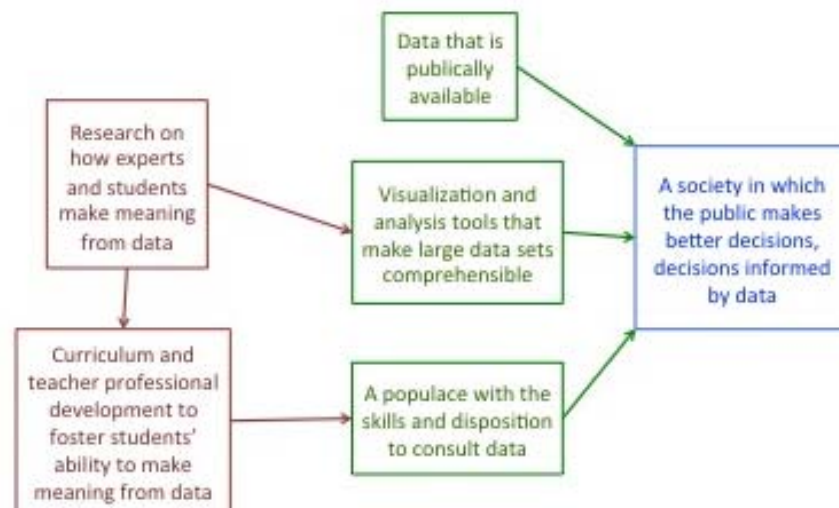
Data that is publically available

Research on how experts and students make meaning from data

Visualization and analysis tools that make large data sets comprehensible

A society in which the public makes better decisions, decisions informed by data

Curriculum and teacher professional development to foster students' ability to make meaning from data

A populace with the skills and disposition to consult data